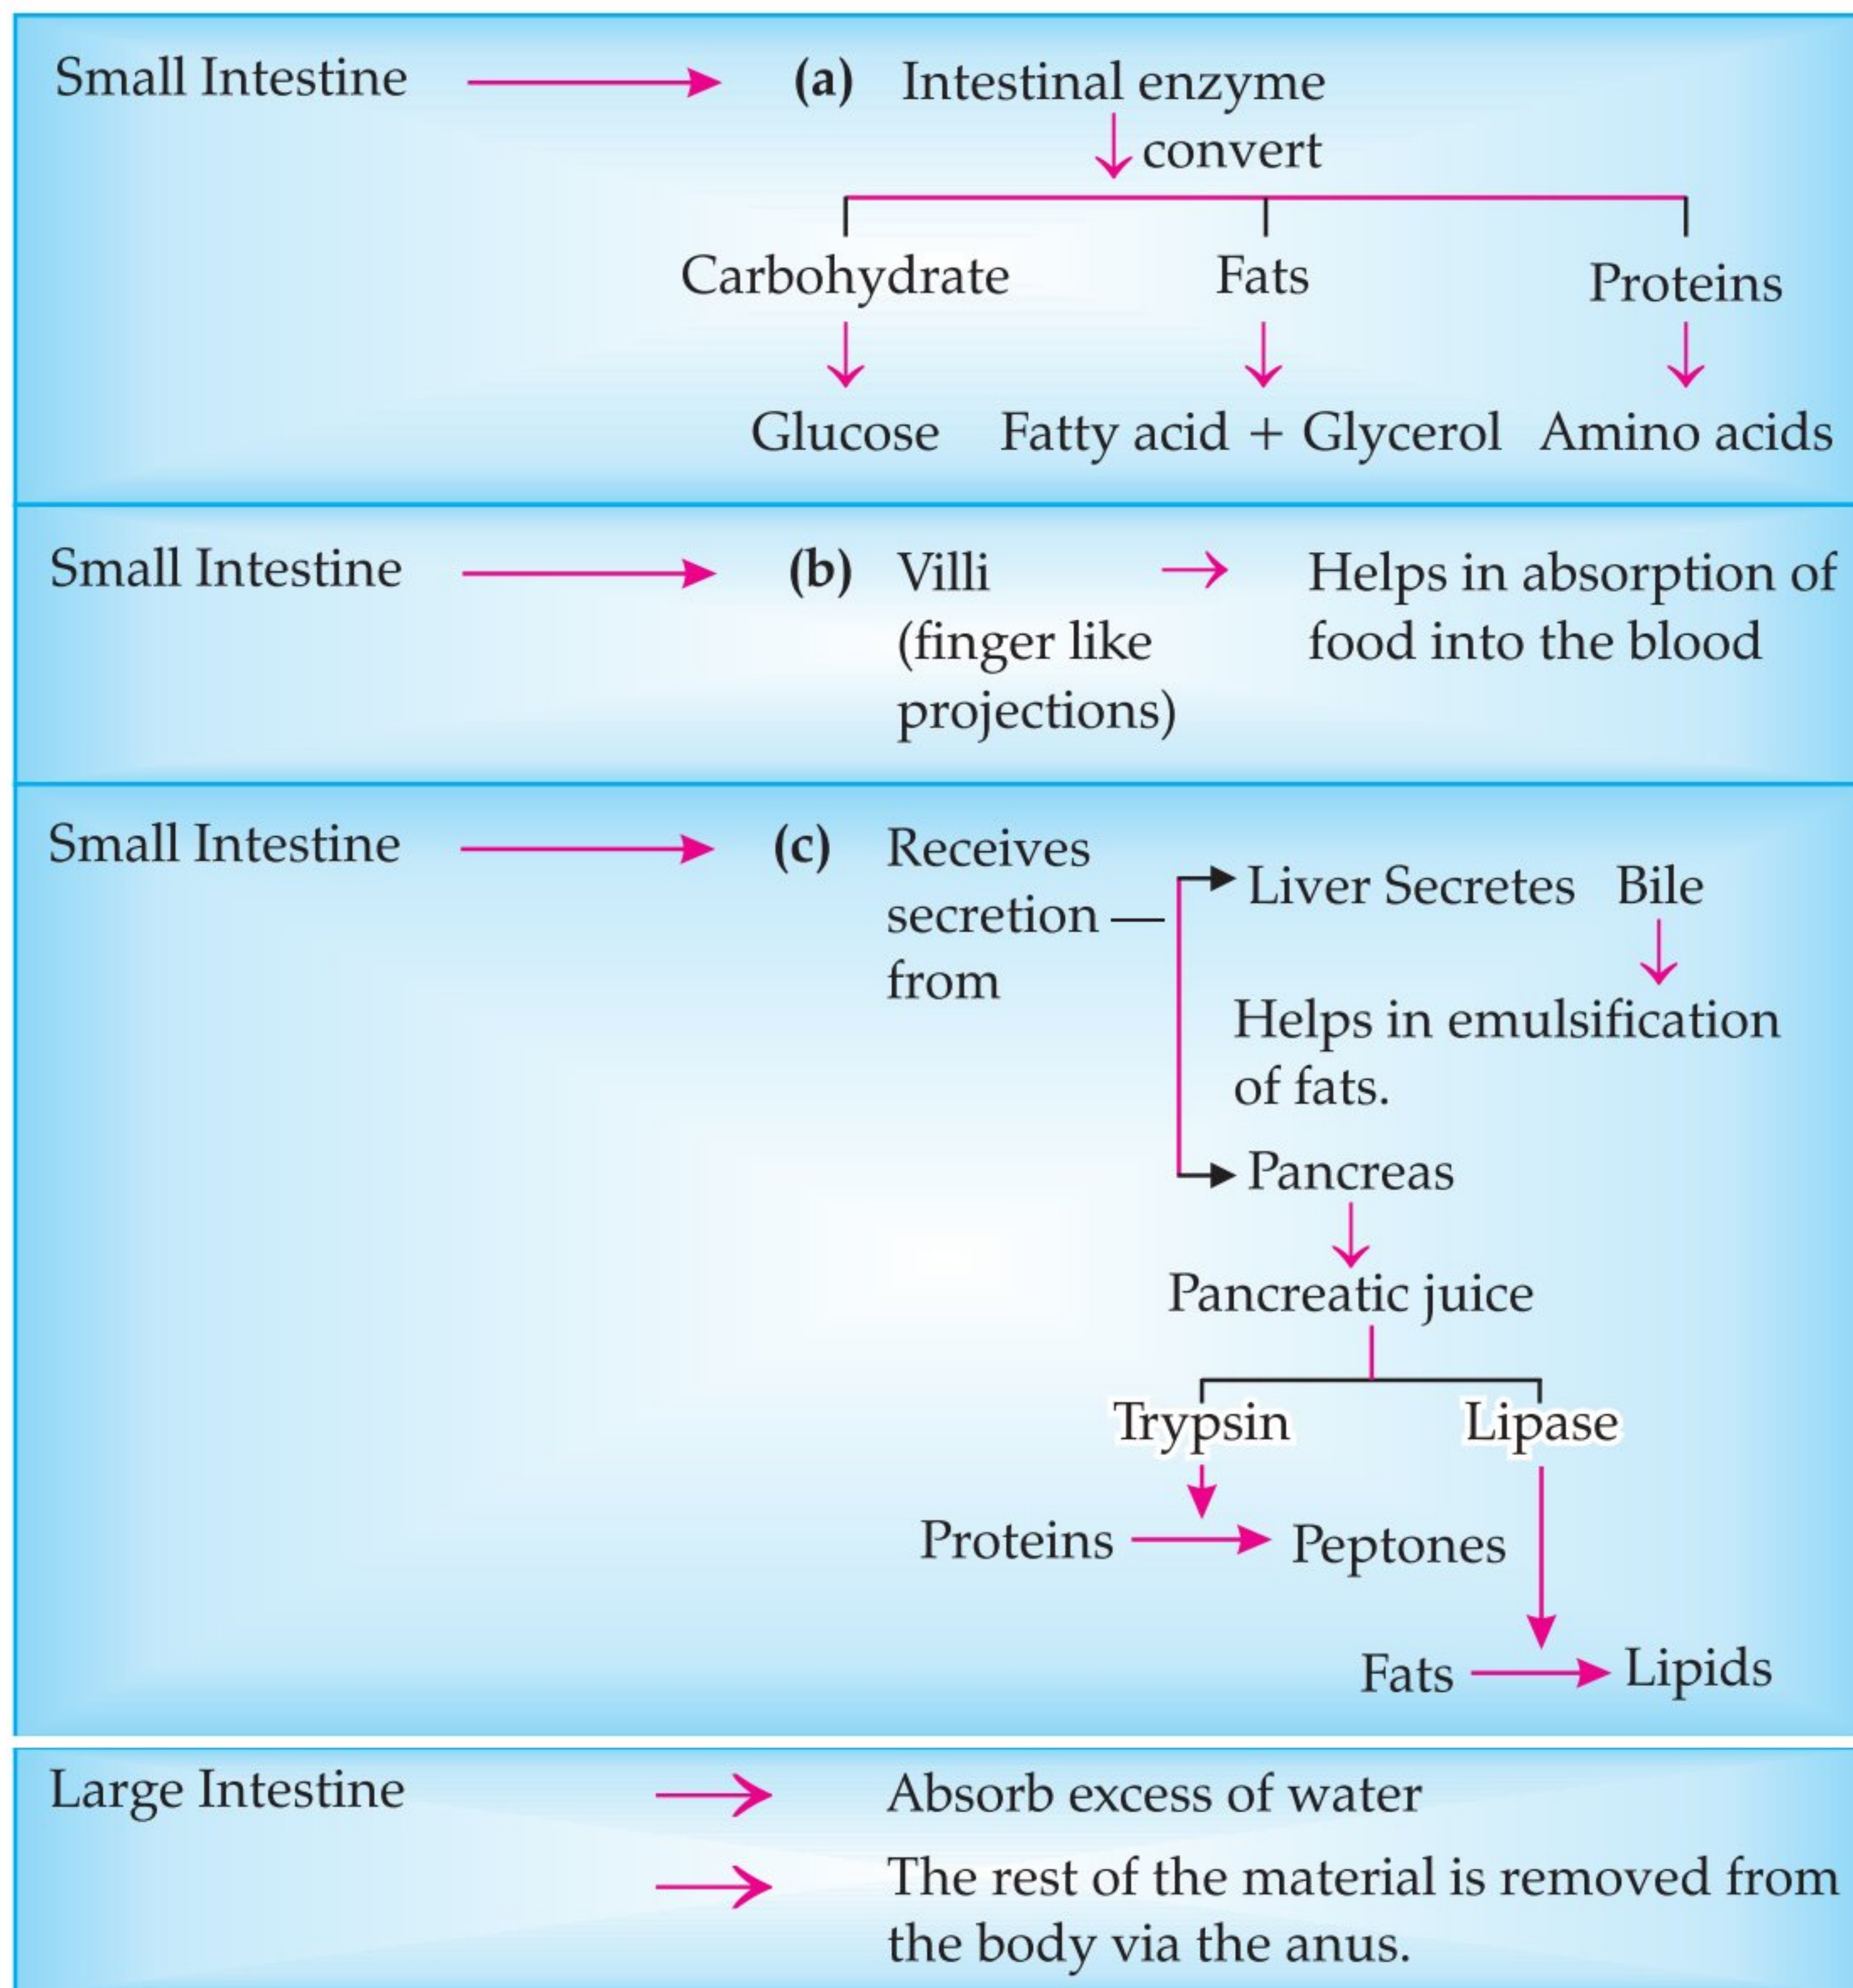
Small Intestine (a) Intestinal enzyme

convert

Carbohydrate Fats Proteins

Glucose Fatty acid + Glycerol Amino acids

Small Intestine (b) Villi (finger like projections) Helps in absorption of food into the blood

Small Intestine (c) Receives secretion from — Liver Secretes Bile

Helps in emulsification of fats.

Pancreas

Pancreatic juice

Trypsin Lipase

Proteins Peptones

Fats Lipids

Large Intestine Absorb excess of water

The rest of the material is removed from the body via the anus.